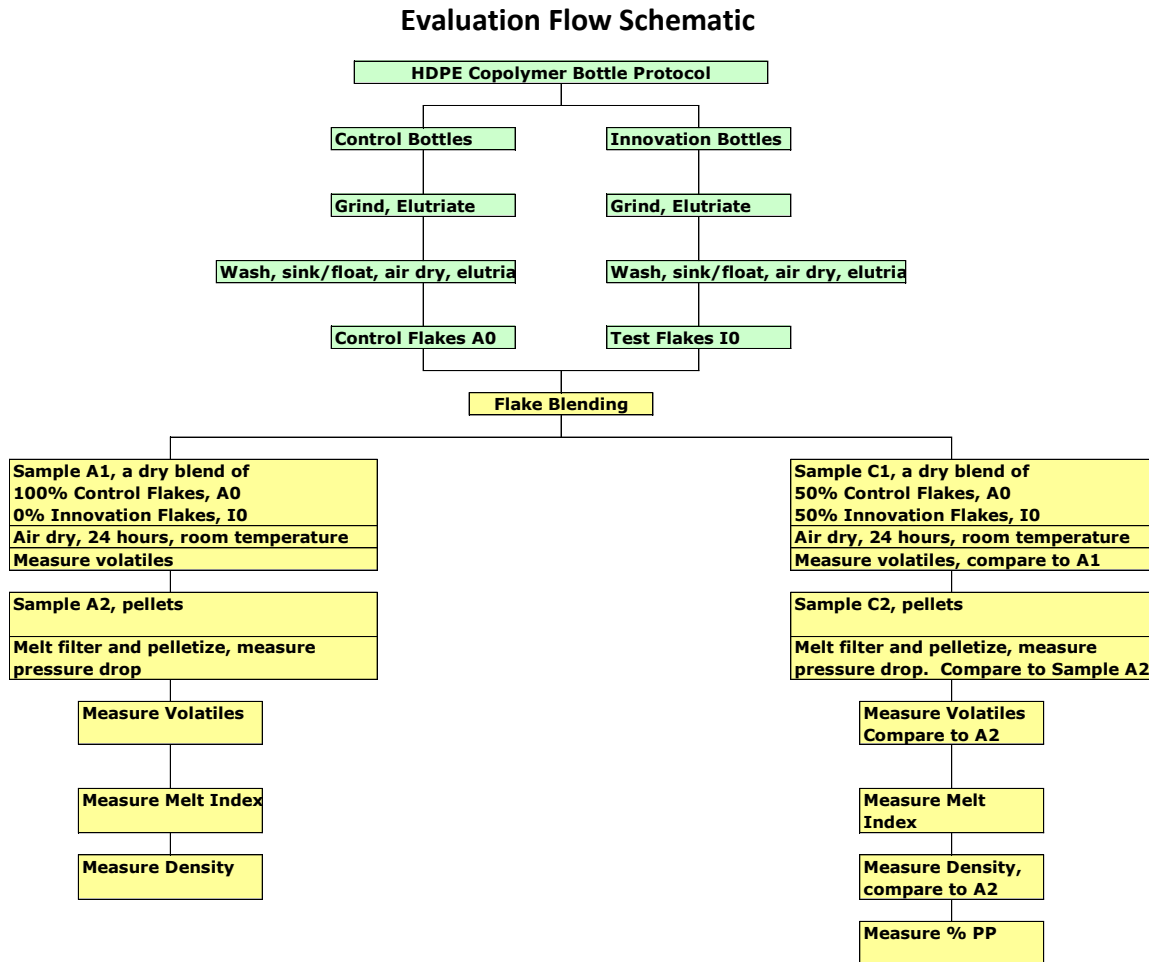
Evaluation Flow Schematic

HDPE Copolymer Bottle Protocol

Control Bottles

Innovation Bottles

Grind, Elutriate

Grind, Elutriate

Wash, sink/float, air dry, elutria

Wash, sink/float, air dry, elutria

Control Flakes A0

Test Flakes I0

Flake Blending

Sample A1, a dry blend of
100% Control Flakes, A0
0% Innovation Flakes, I0
Air dry, 24 hours, room temperature
Measure volatiles

Sample A2, pellets

Melt filter and pelletize, measure pressure drop

Measure Volatiles

Measure Melt Index

Measure Density

Sample C1, a dry blend of
50% Control Flakes, A0
50% Innovation Flakes, I0
Air dry, 24 hours, room temperature
Measure volatiles, compare to A1

Sample C2, pellets

Melt filter and pelletize, measure pressure drop. Compare to Sample A2

Measure Volatiles Compare to A2

Measure Melt Index

Measure Density, compare to A2

Measure % PP